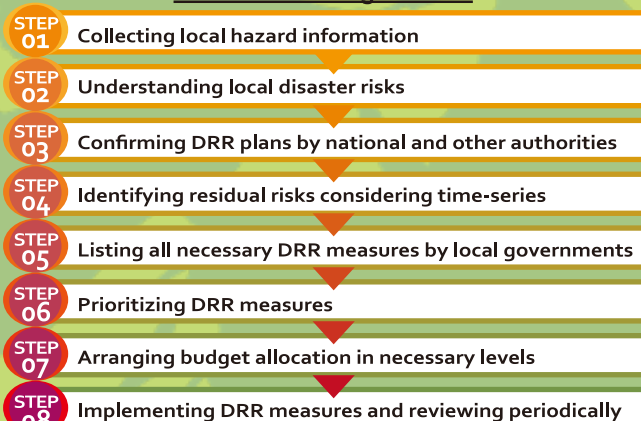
STEP 01 Collecting local hazard information

STEP 02 Understanding local disaster risks

STEP 03 Confirming DRR plans by national and other authorities

STEP 04 Identifying residual risks considering time-series

STEP 05 Listing all necessary DRR measures by local governments

STEP 06 Prioritizing DRR measures

STEP 07 Arranging budget allocation in necessary levels

STEP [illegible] Implementing DRR measures and reviewing periodically